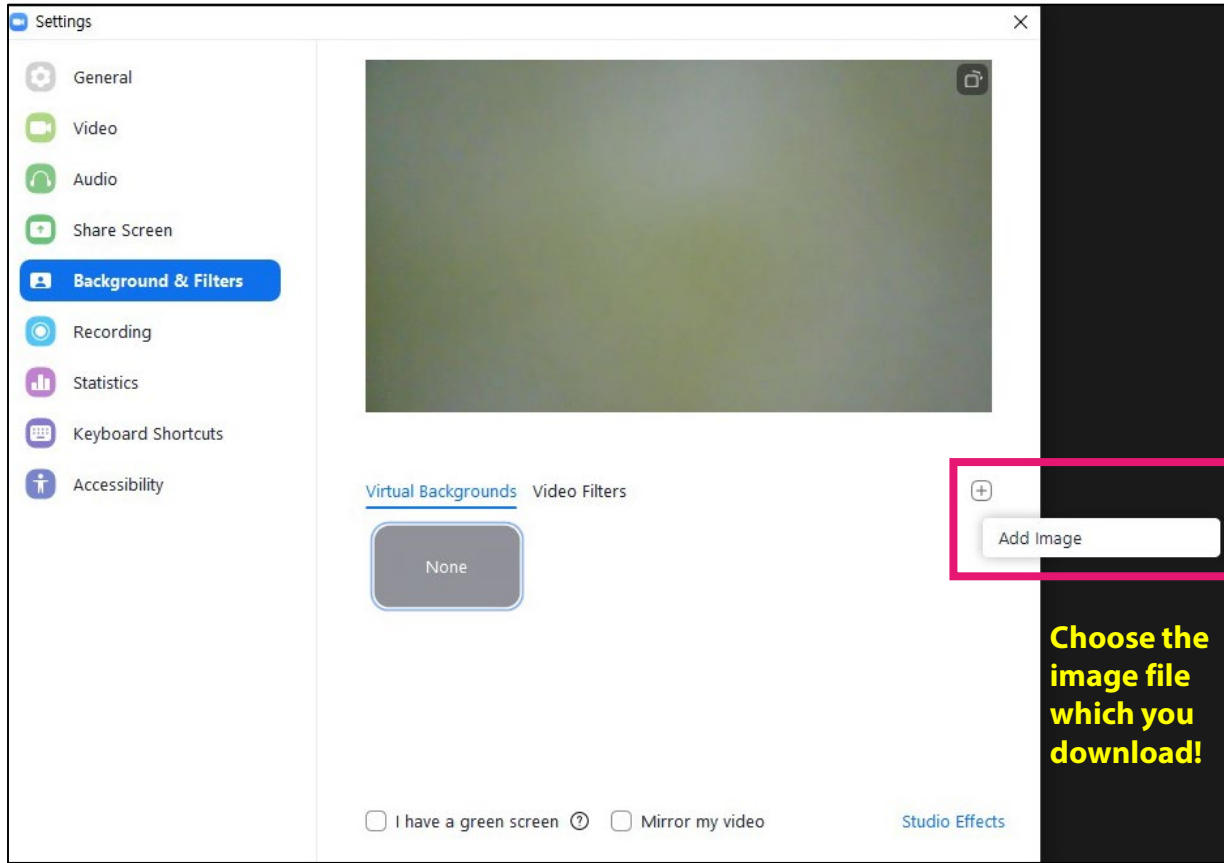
Settings

General
Video
Audio
Share Screen
Background & Filters
Recording
Statistics
Keyboard Shortcuts
Accessibility

Virtual Backgrounds   Video Filters

Add Image

None

Choose the image file which you download!

I have a green screen   Mirror my video   Studio Effects